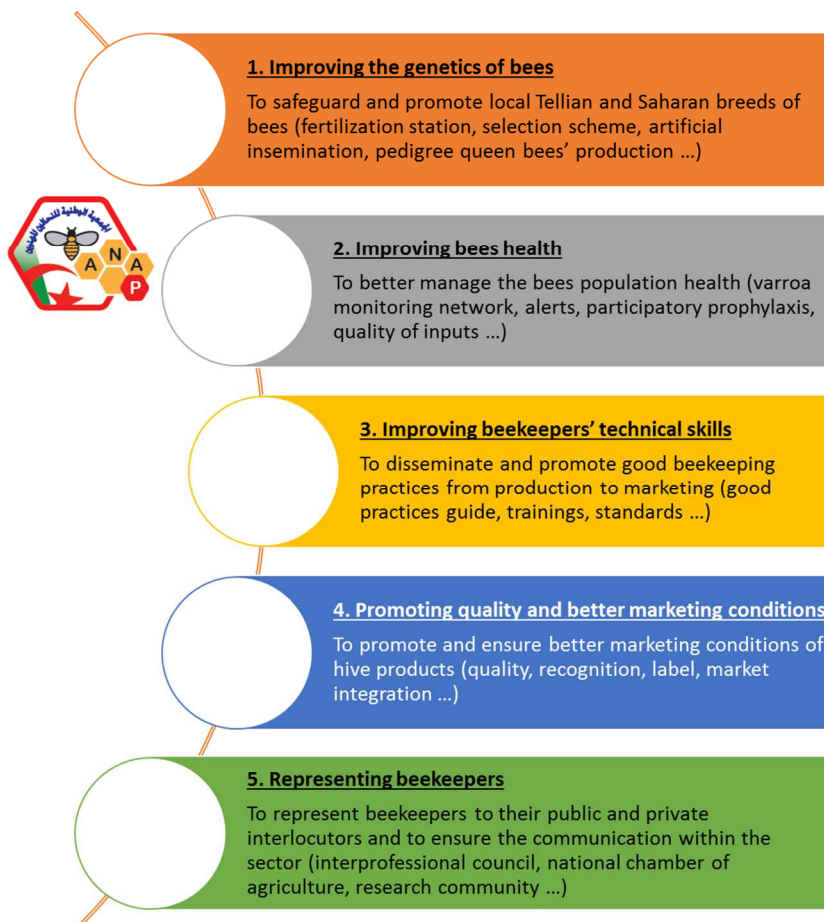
1. Improving the genetics of bees

To safeguard and promote local Tellian and Saharan breeds of bees (fertilization station, selection scheme, artificial insemination, pedigree queen bees' production ...)

الجمعية الوطنية للنحالين الجزائريين

A N A P

2. Improving bees health

To better manage the bees population health (varroa monitoring network, alerts, participatory prophylaxis, quality of inputs ...)

3. Improving beekeepers' technical skills

To disseminate and promote good beekeeping practices from production to marketing (good practices guide, trainings, standards ...)

4. Promoting quality and better marketing conditions

To promote and ensure better marketing conditions of hive products (quality, recognition, label, market integration ...)

5. Representing beekeepers

To represent beekeepers to their public and private interlocutors and to ensure the communication within the sector (interprofessional council, national chamber of agriculture, research community ...)